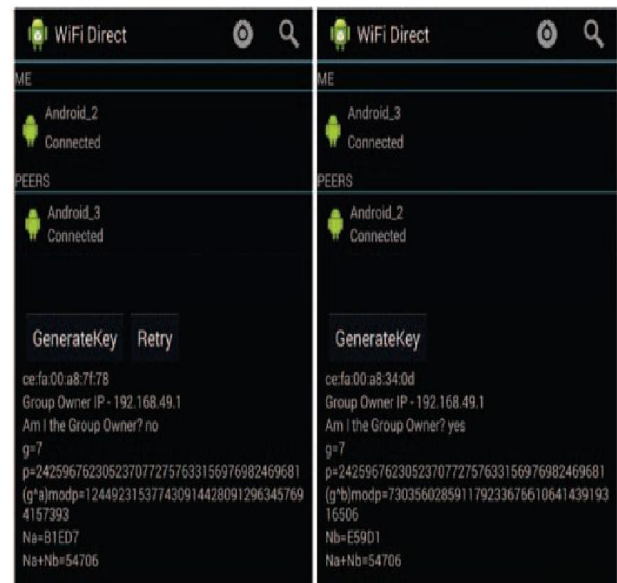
WiFi Direct

ME

Android_2
Connected

PEERS

Android_3
Connected

GenerateKey Retry

ce:fa:00:a8:7f:78
Group Owner IP - 192.168.49.1
Am I the Group Owner? no
g=7
p=242596762305237077275763315697698246 9681
(g^a)modp=124492315377430914428091296345769 4157393
Na=B1ED7
Na+Nb=54706

WiFi Direct

ME

Android_3
Connected

PEERS

Android_2
Connected

GenerateKey

ce:fa:00:a8:34:0d
Group Owner IP - 192.168.49.1
Am I the Group Owner? yes
g=7
p=242596762305237077275763315697698246 9681
(g^b)modp=730356028591179233676610641439193 16506
Nb=E59D1
Na+Nb=54706